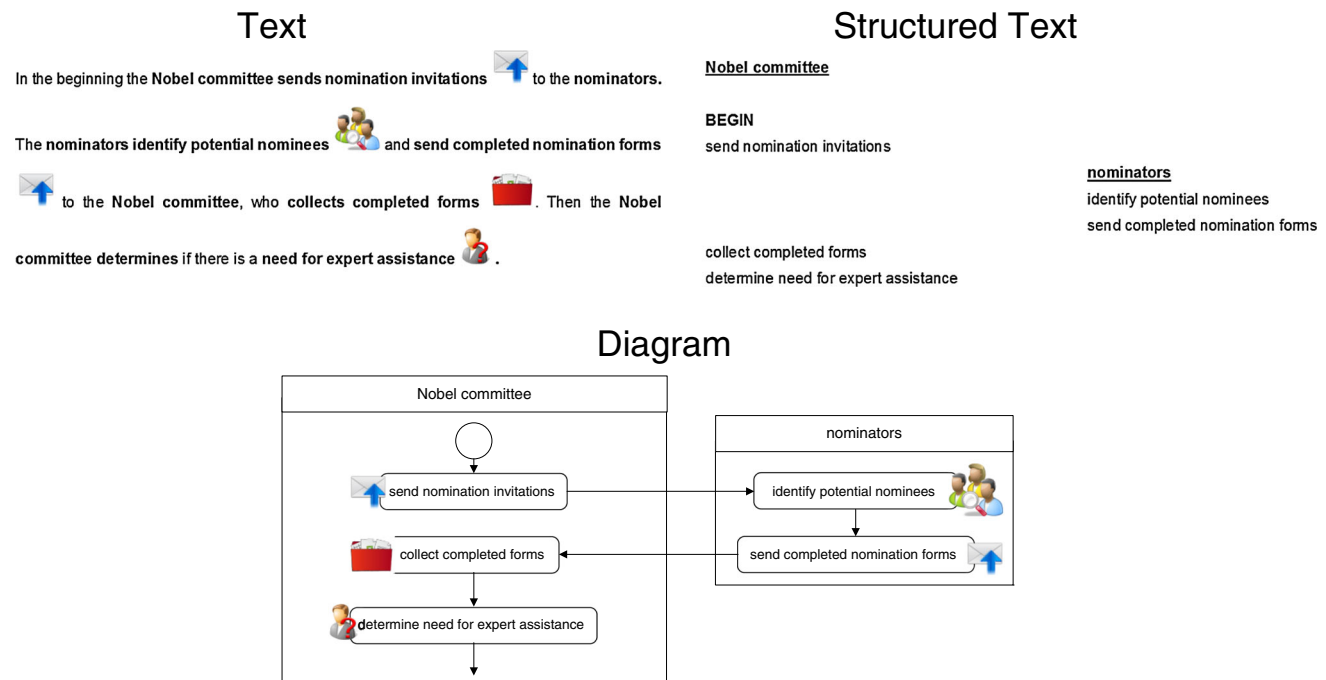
Text

In the beginning the **Nobel committee sends nomination invitations** to the **nominators.**

The **nominators identify potential nominees** and **send completed nomination forms** to the **Nobel committee**, who **collects completed forms**. Then the **Nobel committee determines** if there is a **need for expert assistance**.

Structured Text

Nobel committee

BEGIN
send nomination invitations

nominators
identify potential nominees
send completed nomination forms

collect completed forms
determine need for expert assistance

Diagram

Nobel committee

send nomination invitations

collect completed forms

determine need for expert assistance

nominators

identify potential nominees

send completed nomination forms